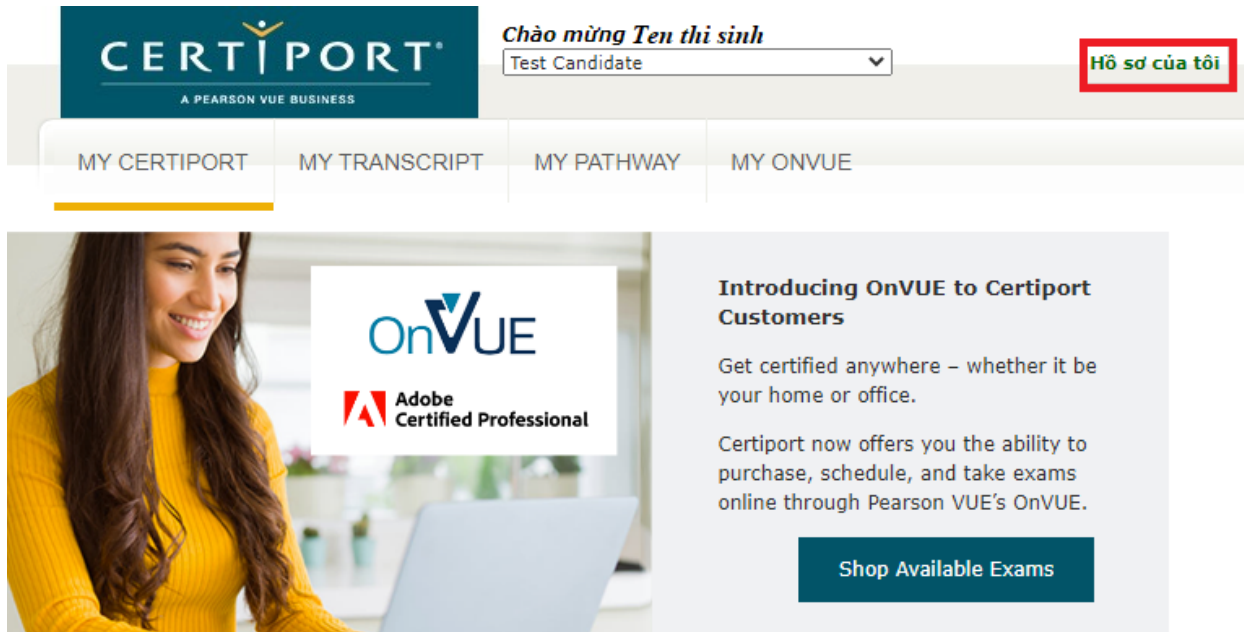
CERTIPORT®
A PEARSON VUE BUSINESS

Chào mừng Ten thi sinh
Test Candidate

Hồ sơ của tôi

MY CERTIPORT
MY TRANSCRIPT
MY PATHWAY
MY ONVUE

OnVUE

Adobe Certified Professional

Introducing OnVUE to Certiport Customers

Get certified anywhere – whether it be your home or office.

Certiport now offers you the ability to purchase, schedule, and take exams online through Pearson VUE's OnVUE.

Shop Available Exams